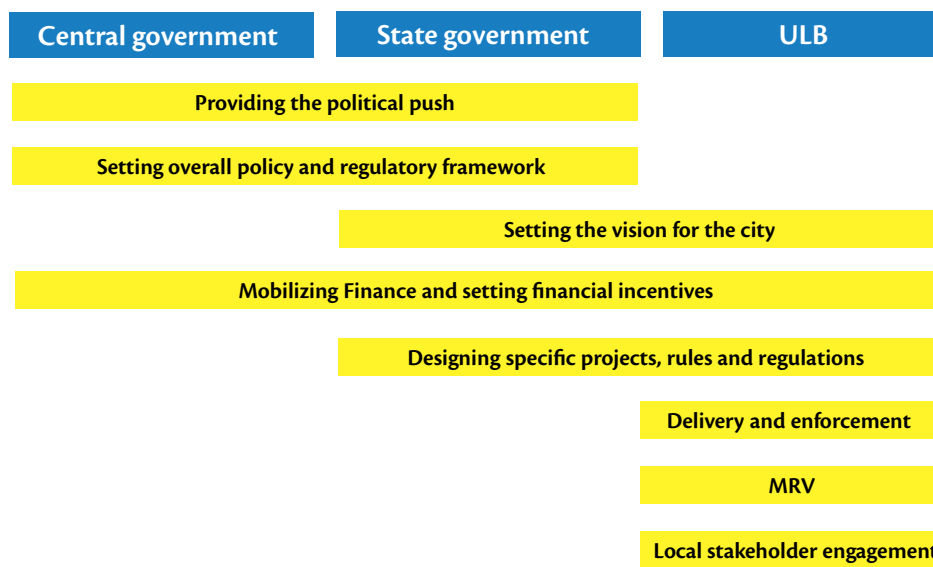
Central government

State government

ULB

Providing the political push

Setting overall policy and regulatory framework

Setting the vision for the city

Mobilizing Finance and setting financial incentives

Designing specific projects, rules and regulations

Delivery and enforcement

MRV

Local stakeholder engagement